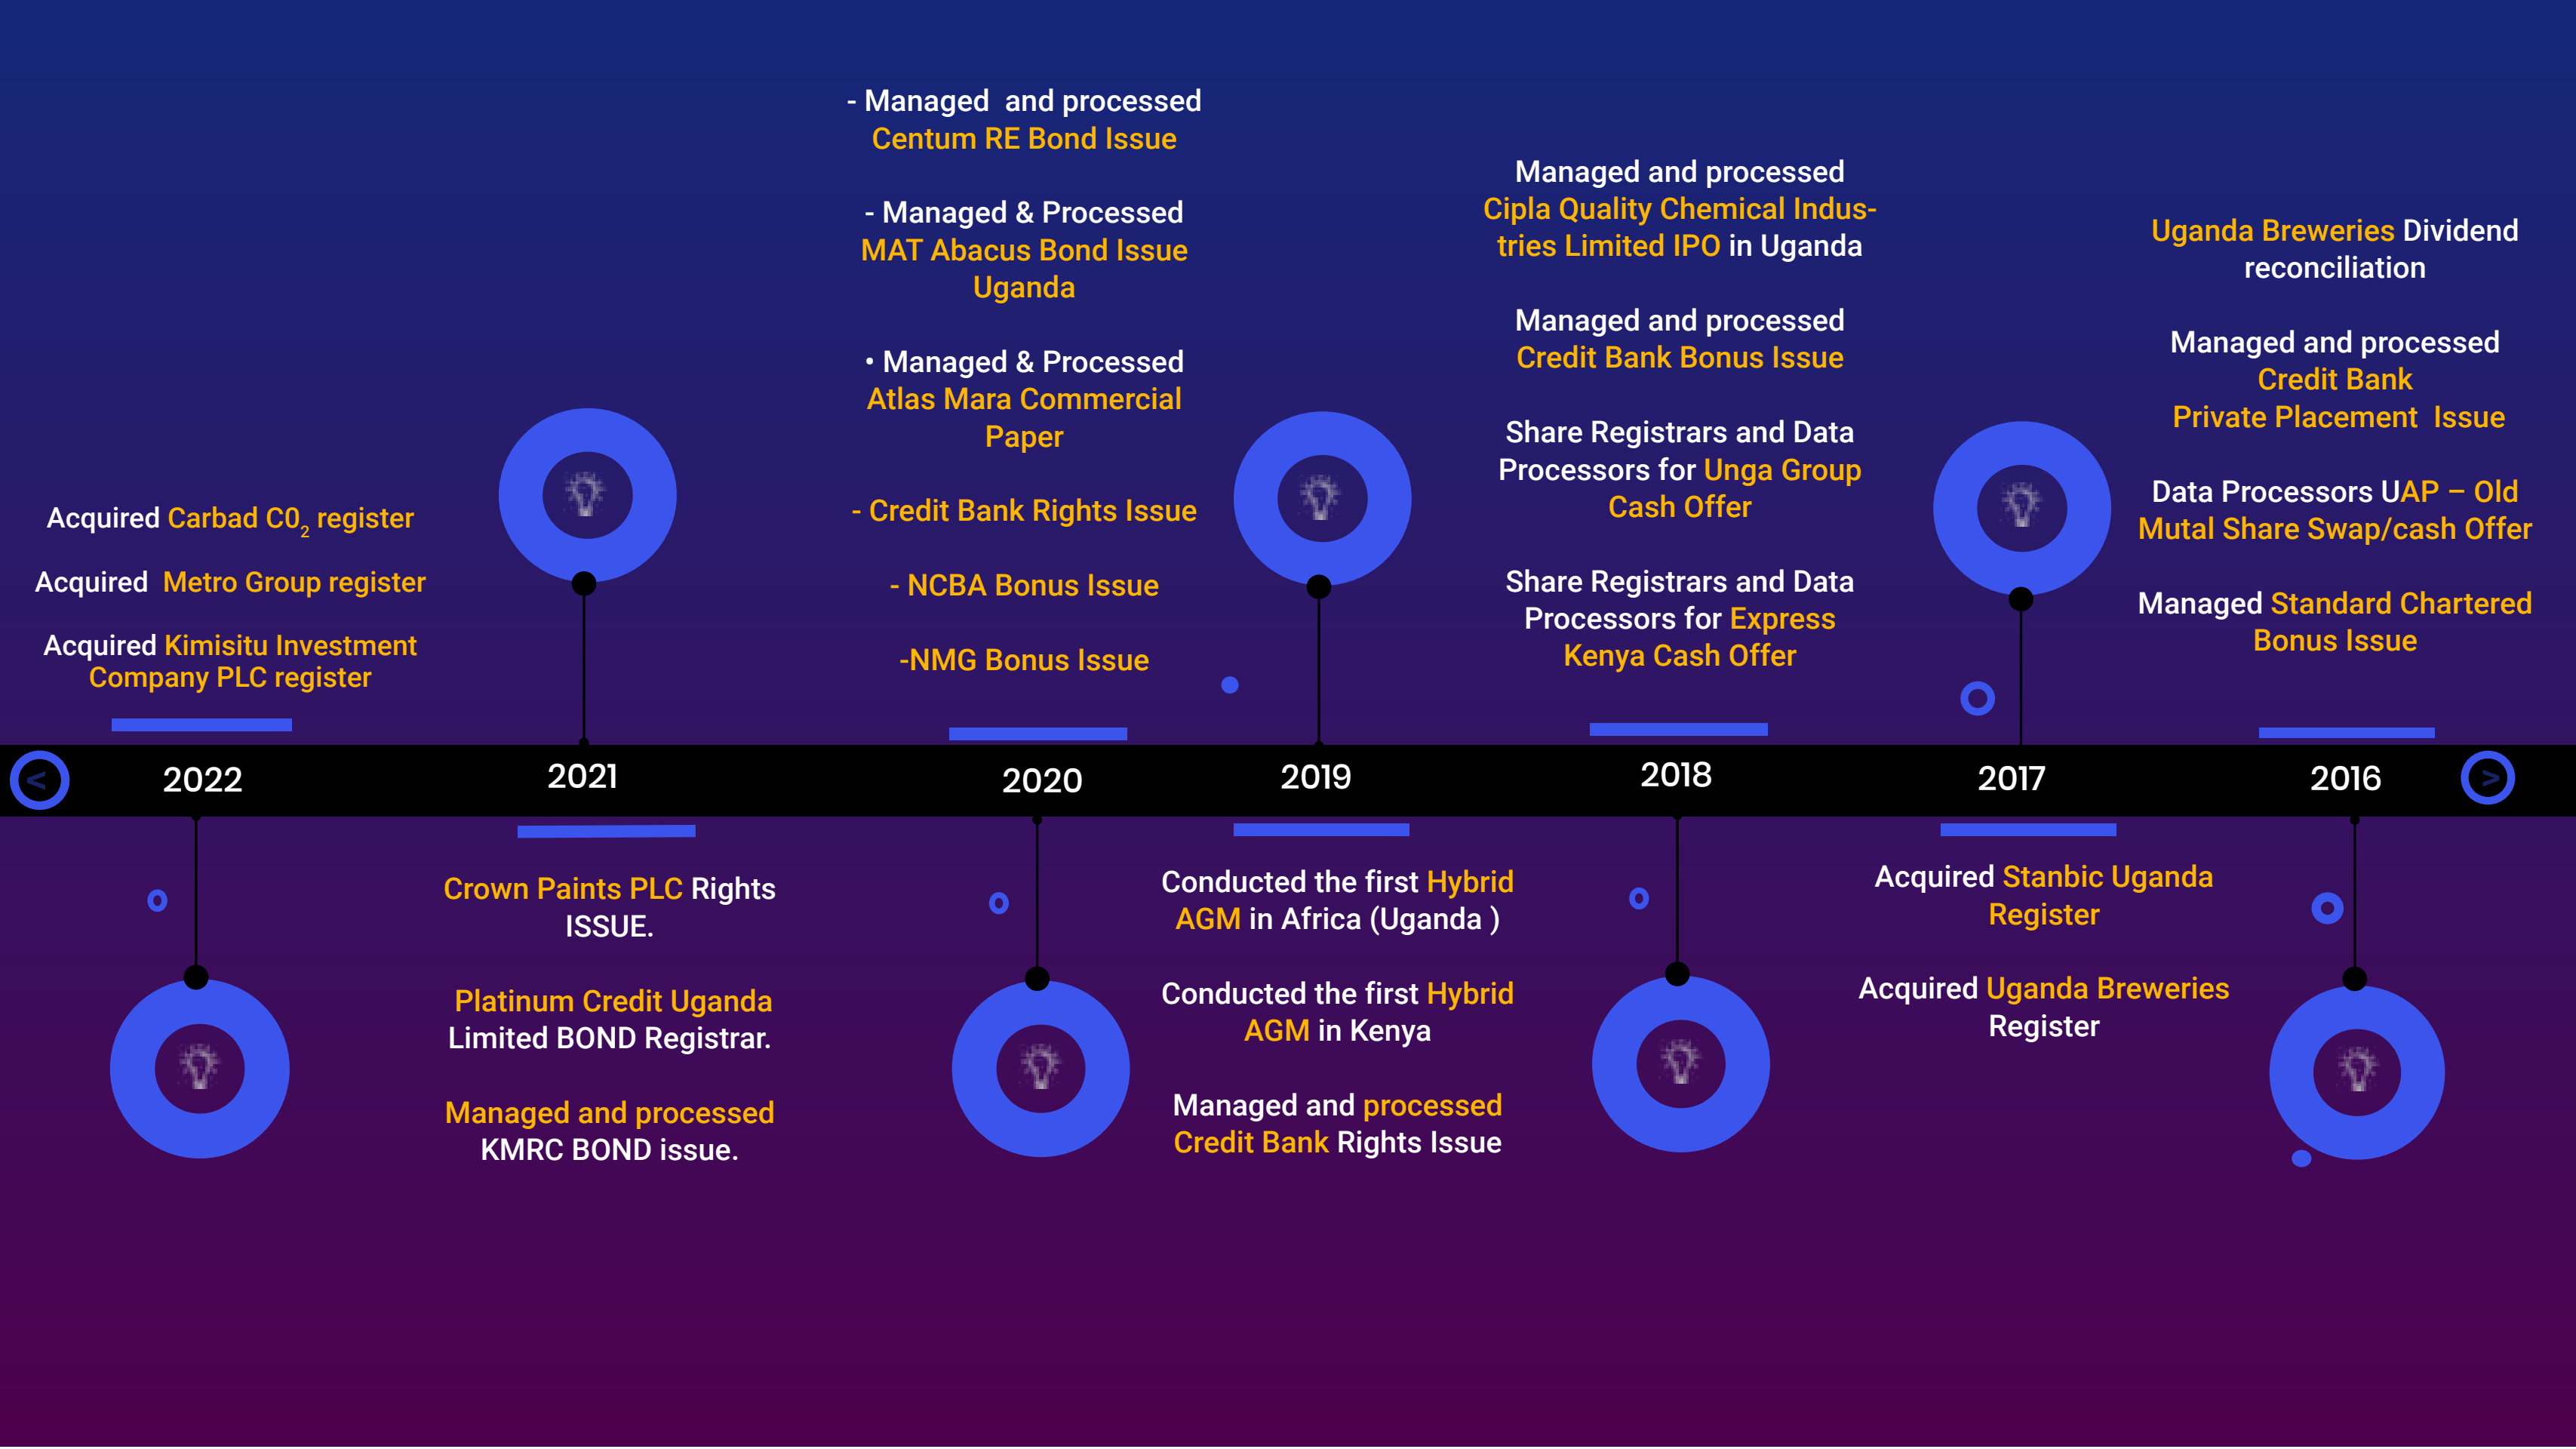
- Managed and processed Centum RE Bond Issue

- Managed & Processed MAT Abacus Bond Issue Uganda

• Managed & Processed Atlas Mara Commercial Paper

- Credit Bank Rights Issue

- NCBA Bonus Issue

-NMG Bonus Issue

Managed and processed Cipla Quality Chemical Industries Limited IPO in Uganda

Managed and processed Credit Bank Bonus Issue

Share Registrars and Data Processors for Unga Group Cash Offer

Share Registrars and Data Processors for Express Kenya Cash Offer

Uganda Breweries Dividend reconciliation

Managed and processed Credit Bank Private Placement Issue

Data Processors UAP – Old Mutal Share Swap/cash Offer

Managed Standard Chartered Bonus Issue

Acquired Carbad $CO_2$ register

Acquired Metro Group register

Acquired Kimisitu Investment Company PLC register

<

2022

2021

2020

2019

2018

2017

2016

>

Crown Paints PLC Rights ISSUE.

Platinum Credit Uganda Limited BOND Registrar.

Managed and processed KMRC BOND issue.

Conducted the first Hybrid AGM in Africa (Uganda )

Conducted the first Hybrid AGM in Kenya

Managed and processed Credit Bank Rights Issue

Acquired Stanbic Uganda Register

Acquired Uganda Breweries Register